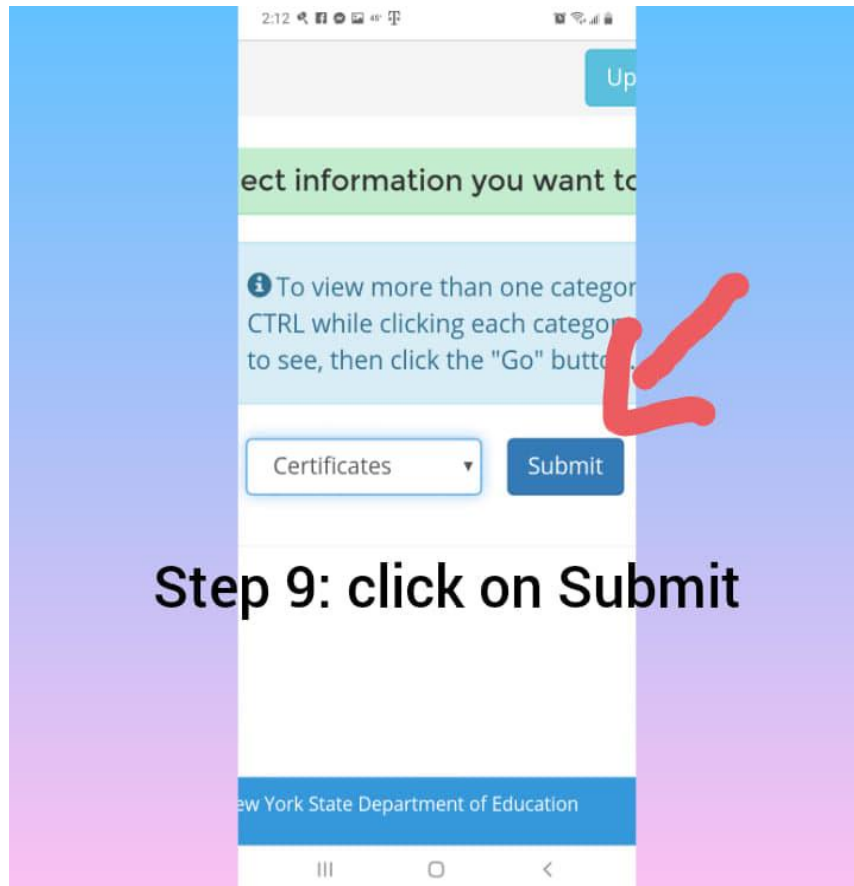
2:12

Up

ect information you want to

To view more than one categor CTRL while clicking each categor to see, then click the "Go" butto

Certificates

Submit

Step 9: click on Submit

ew York State Department of Education